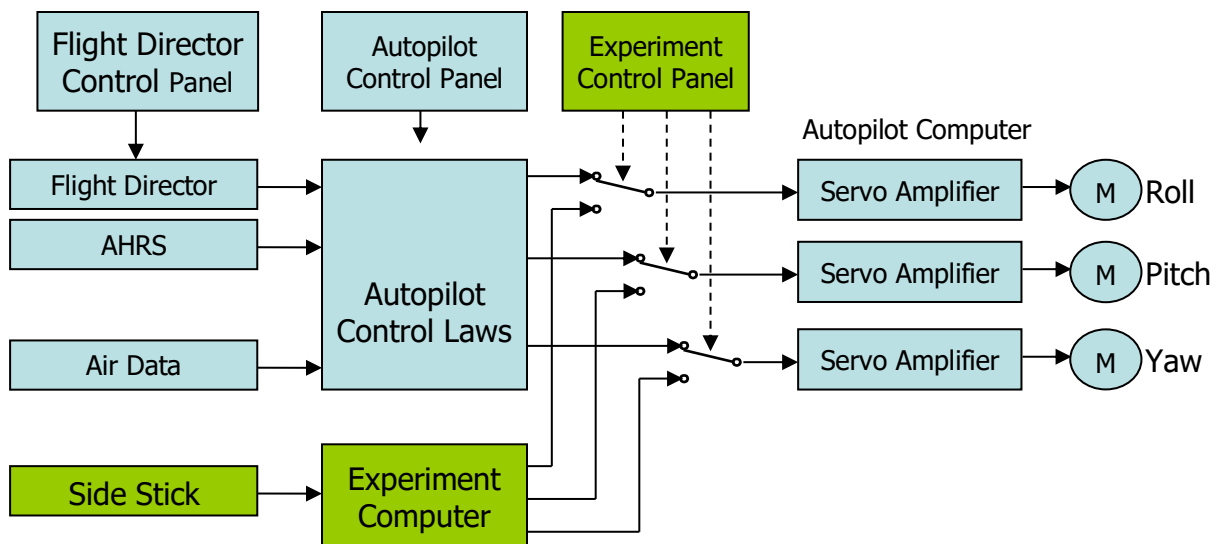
Flight Director Control Panel

Autopilot Control Panel

Experiment Control Panel

Autopilot Computer

Flight Director

AHRS

Air Data

Autopilot Control Laws

Servo Amplifier

M

Roll

Servo Amplifier

M

Pitch

Servo Amplifier

M

Yaw

Side Stick

Experiment Computer